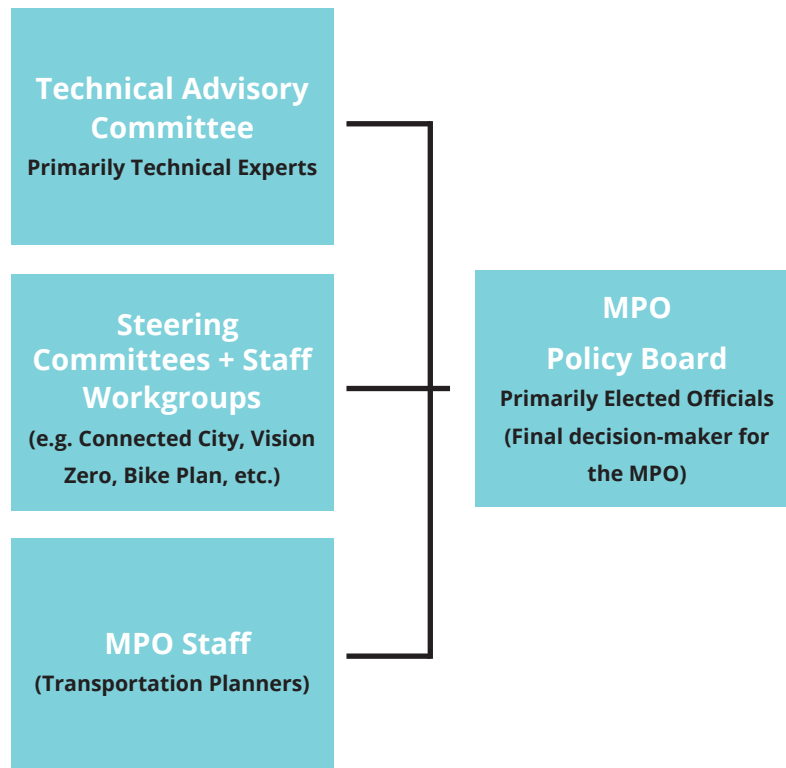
Technical Advisory Committee
Primarily Technical Experts

Steering Committees + Staff Workgroups
(e.g. Connected City, Vision Zero, Bike Plan, etc.)

MPO Staff
(Transportation Planners)

MPO
Policy Board
Primarily Elected Officials
(Final decision-maker for the MPO)